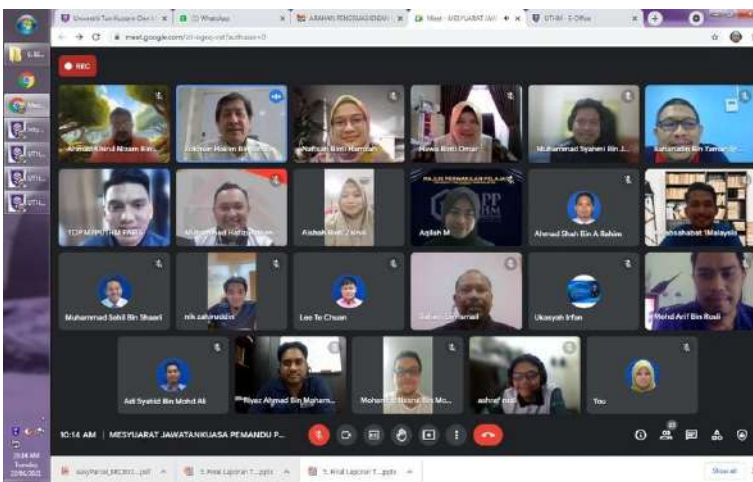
Universiti Tun Hussein Onn M × WhatsApp × ARAHAN PENGHASILAN × Meet - MESYUARAT JAW × UTHM - E-Office ×

meet.google.com/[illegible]

REC

Ahmad Khairul Hasan Bin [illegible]
Nahkhan Hashim Bin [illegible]
Nafisah Binti Hamdan
Nawa Binti Omar
Muhammad Syaheri Bin J...
Baharudin Bin Yaman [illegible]

TCP MPPUTHM PARA
Muhammad Hafiz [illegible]
Aishah Binti Z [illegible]
Aqilah M
Ahmad Shah Bin A Rahim
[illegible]shabat Malaysia

Muhammad Sahil Bin Shaari
nik zahmustin
Lee Te Chuan
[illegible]
Ukasyah Irfan
Mohd Arif Bin Rosli

Adi Syahid Bin Mohd Ali
Riyaz Ahmad Bin Moham...
Mohamad Nasrul Bin Mo...
ashraf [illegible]
You

10:14 AM | MESYUARAT JAWATANKUASA PEMANDU P...

23

10:14 AM
Tuesday
22/06/2021

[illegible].pdf
5. Final Laporan T....pptx
5. Final Laporan T....pptx
Show all